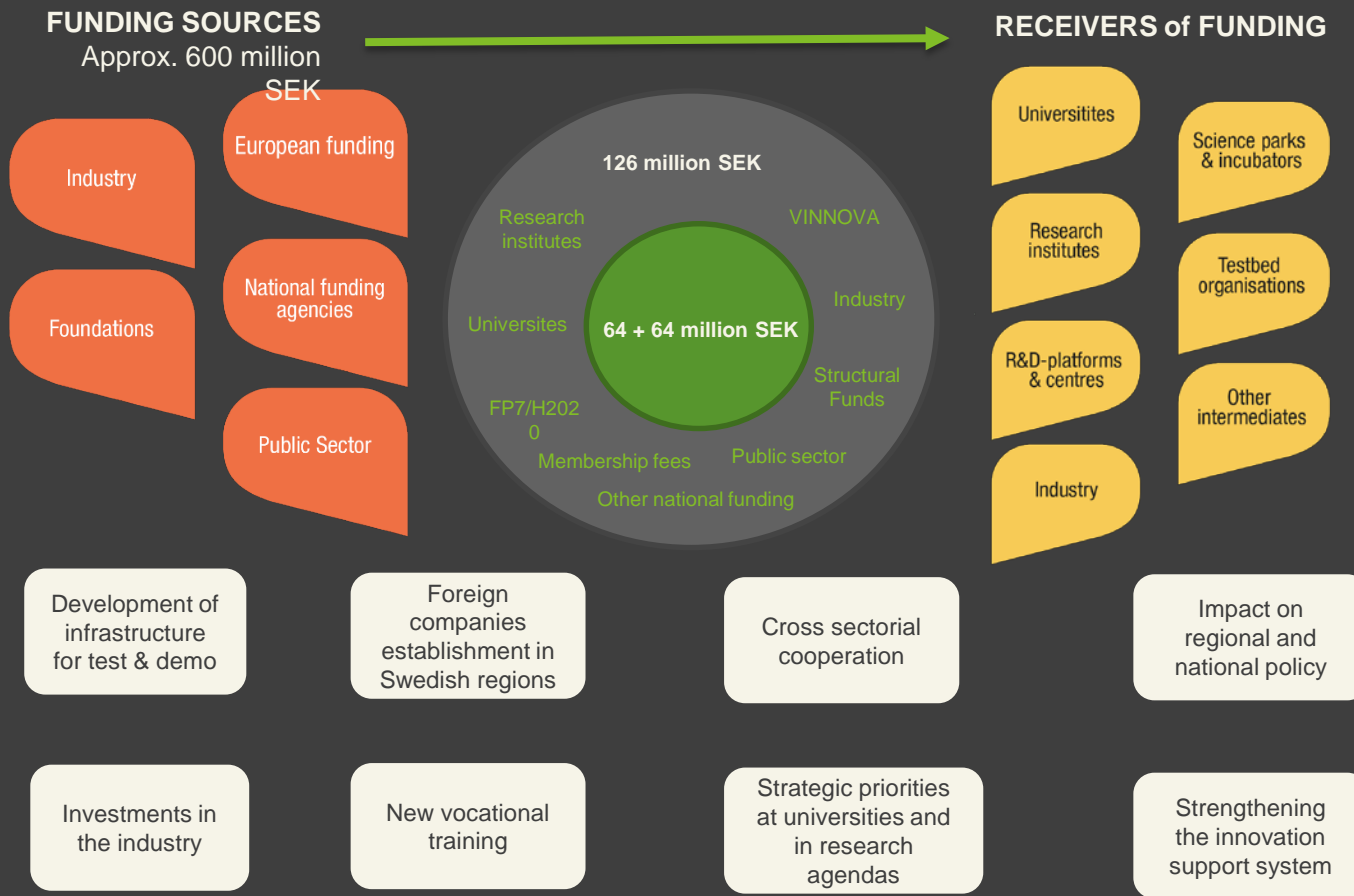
FUNDING SOURCES
Approx. 600 million SEK

RECEIVERS of FUNDING

Industry

European funding

Foundations

National funding agencies

Public Sector

126 million SEK

Research institutes

VINNOVA

Industry

Universites

64 + 64 million SEK

Structural Funds

FP7/H2020

Membership fees

Public sector

Other national funding

Universitites

Science parks & incubators

Research institutes

Testbed organisations

R&D-platforms & centres

Other intermediates

Industry

Development of infrastructure for test & demo

Foreign companies establishment in Swedish regions

Cross sectorial cooperation

Impact on regional and national policy

Investments in the industry

New vocational training

Strategic priorities at universities and in research agendas

Strengthening the innovation support system